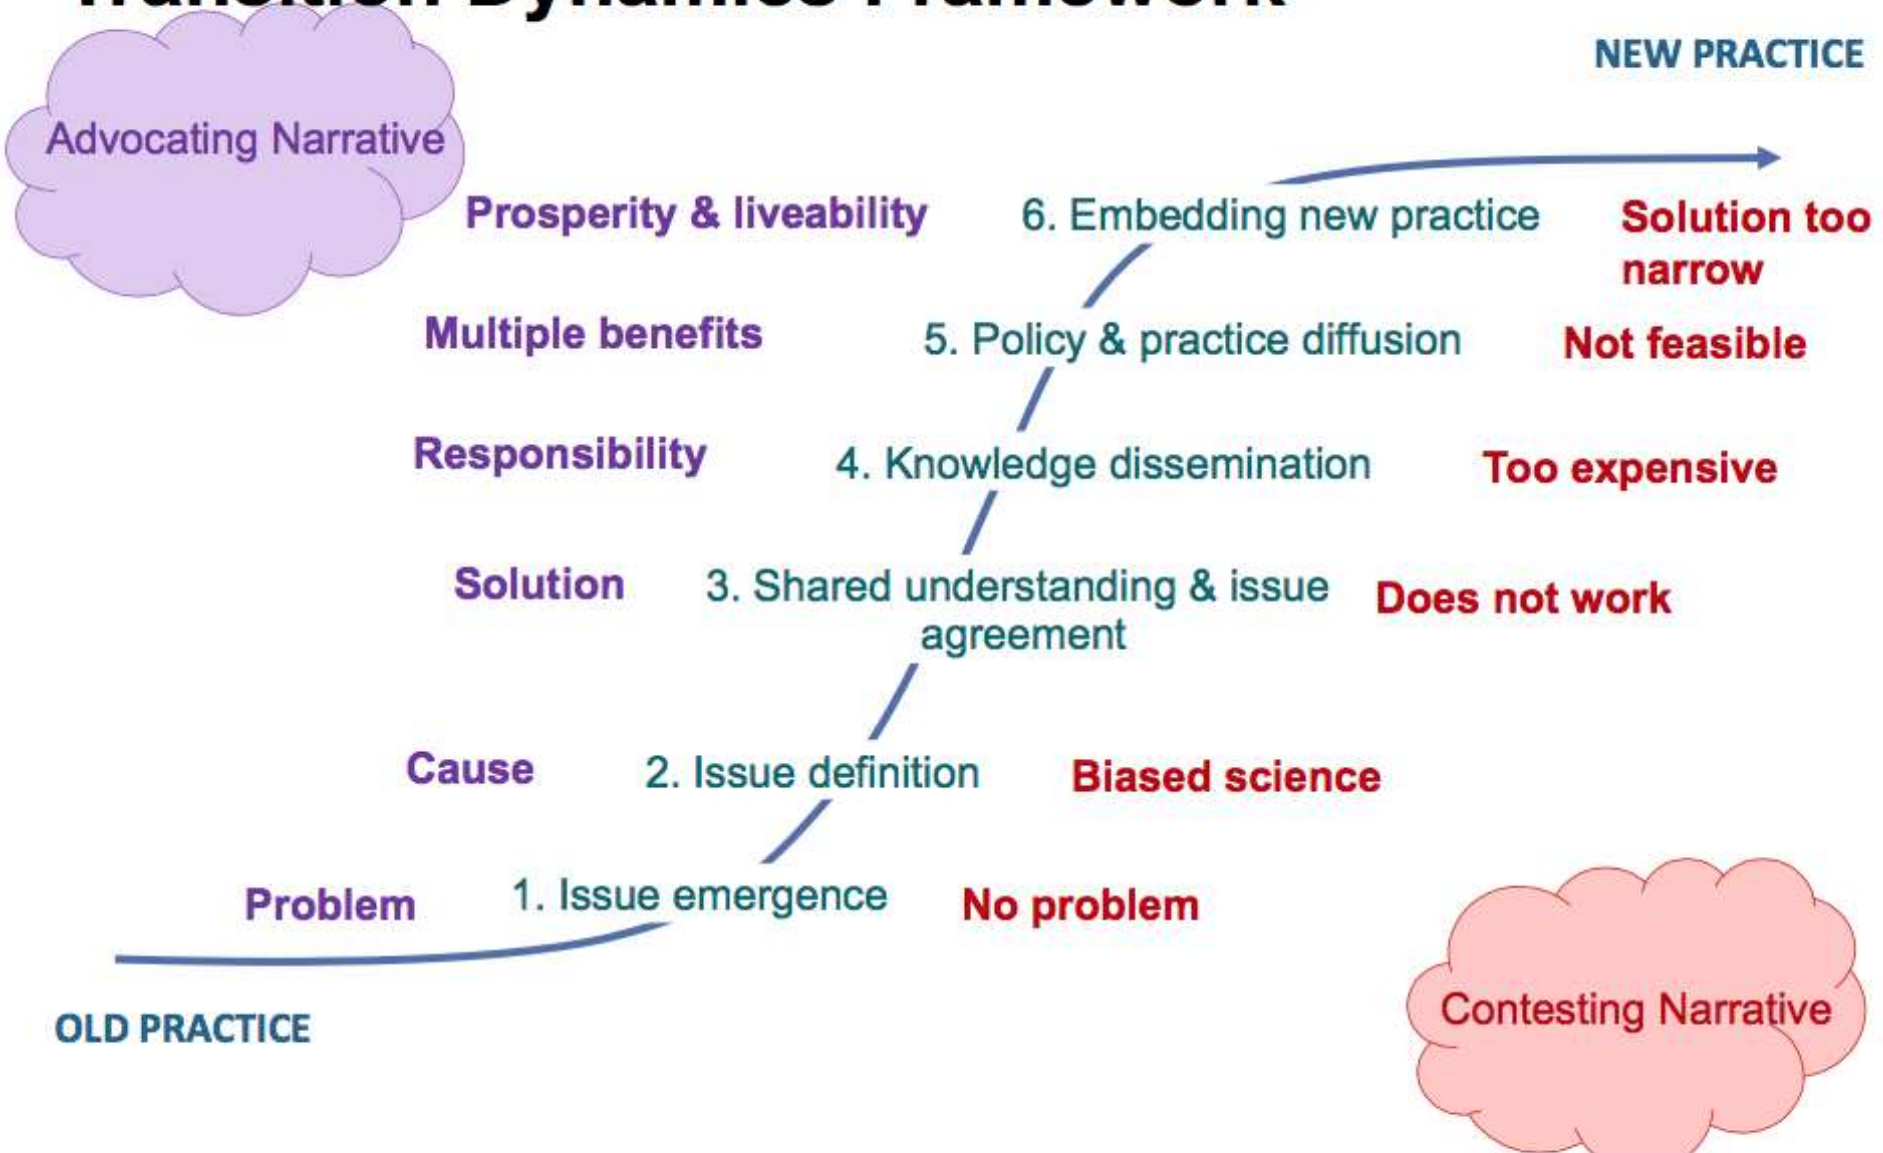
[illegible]

NEW PRACTICE

Advocating Narrative

Prosperity & liveability

6. Embedding new practice

Solution too narrow

Multiple benefits

5. Policy & practice diffusion

Not feasible

Responsibility

4. Knowledge dissemination

Too expensive

Solution

3. Shared understanding & issue agreement

Does not work

Cause

2. Issue definition

Biased science

Problem

1. Issue emergence

No problem

OLD PRACTICE

Contesting Narrative